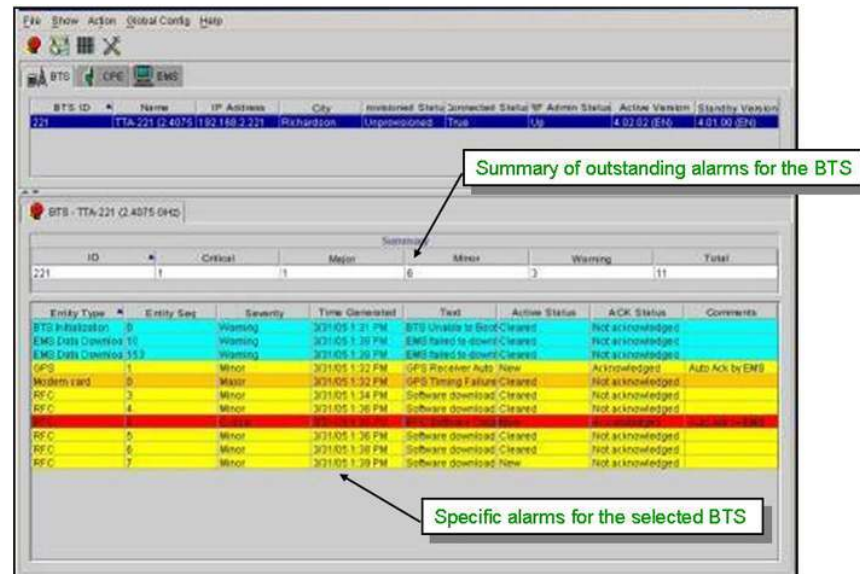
File Show Action Global Config Help

BTS CPE EMS

| BTS ID | Name | IP Address | City | rovisioned Statu | Connected Statu | RF Admin Status | Active Version | Standby Version |
|---|---|---|---|---|---|---|---|---|
| 221 | TTA-221 (2.4075 | 192.168.2.221 | Richardson | Unprovisioned | True | Up | 4.02.02 (EN) | 4.01.00 (EN) |

Summary of outstanding alarms for the BTS

BTS - TTA-221 (2.4075 GHz)

Summary

| ID | Critical | Major | Minor | Warning | Total |
|---|---|---|---|---|---|
| 221 | 1 | 1 | 6 | 3 | 11 |

| Entity Type | Entity Seq | Severity | Time Generated | Text | Active Status | ACK Status | Comments |
|---|---|---|---|---|---|---|---|
| BTS Initialization | 0 | Warning | 3/31/05 1:21 PM | BTS Unable to Boot | Cleared | Not acknowledged | |
| EMS Data Downloa | 10 | Warning | 3/31/05 1:39 PM | EMS failed to downl | Cleared | Not acknowledged | |
| EMS Data Downloa | 553 | Warning | 3/31/05 1:20 PM | EMS failed to downl | Cleared | Not acknowledged | |
| GPS | 0 | Minor | 3/31/05 1:32 PM | GPS Receiver Auto | New | Acknowledged | Auto Ack by EMS |
| Modem card | 0 | Major | 3/31/05 1:32 PM | GPS Timing Failure | Cleared | Not acknowledged | |
| RFC | 3 | Minor | 3/31/05 1:34 PM | Software download | Cleared | Not acknowledged | |
| RFC | 4 | Minor | 3/31/05 1:36 PM | Software download | Cleared | Not acknowledged | |
| RFC | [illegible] | Critical | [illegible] | RFC Software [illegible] | New | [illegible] | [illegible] |
| RFC | 5 | Minor | 3/31/05 1:36 PM | Software download | Cleared | Not acknowledged | |
| RFC | 6 | Minor | 3/31/05 1:38 PM | Software download | Cleared | Not acknowledged | |
| RFC | 7 | Minor | 3/31/05 1:39 PM | Software download | New | Not acknowledged | |

Specific alarms for the selected BTS